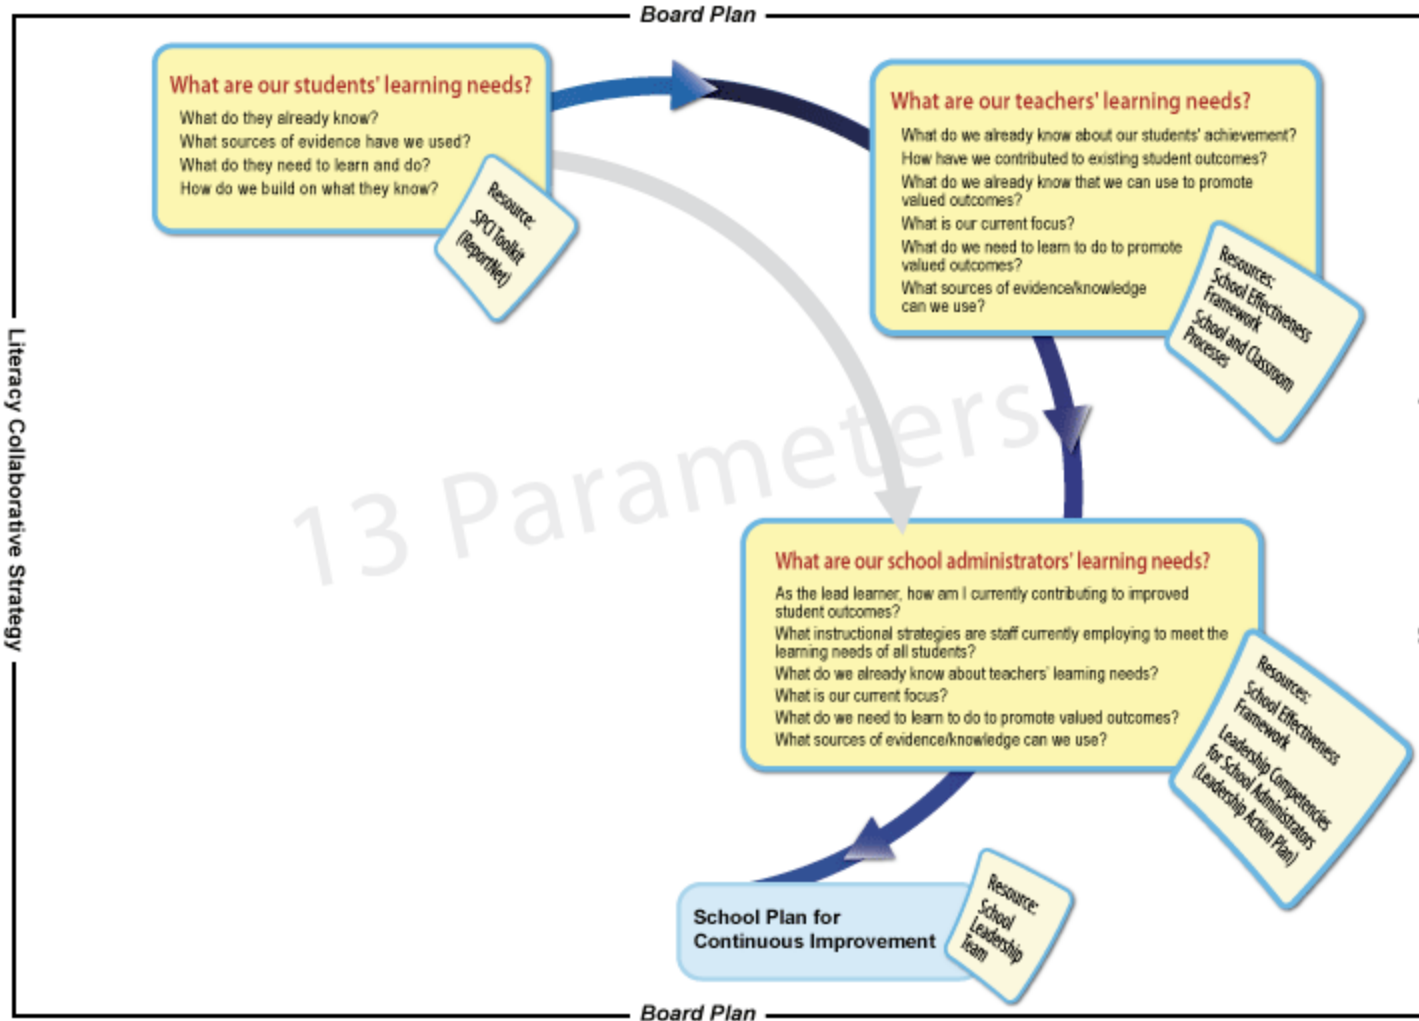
Board Plan

Literacy Collaborative Strategy

What are our students' learning needs?

What do they already know?
What sources of evidence have we used?
What do they need to learn and do?
How do we build on what they know?

Resource: SPCI Toolkit (ReportNet)

What are our teachers' learning needs?

What do we already know about our students' achievement?
How have we contributed to existing student outcomes?
What do we already know that we can use to promote valued outcomes?
What is our current focus?
What do we need to learn to do to promote valued outcomes?
What sources of evidence/knowledge can we use?

Resources: School Effectiveness Framework
School and Classroom Processes

13 Parameters

What are our school administrators' learning needs?

As the lead learner, how am I currently contributing to improved student outcomes?
What instructional strategies are staff currently employing to meet the learning needs of all students?
What do we already know about teachers' learning needs?
What is our current focus?
What do we need to learn to do to promote valued outcomes?
What sources of evidence/knowledge can we use?

Resources: School Effectiveness Framework
Leadership Competencies for School Administrators (Leadership Action Plan)

School Plan for Continuous Improvement

Resource: School Leadership Team

Board Plan